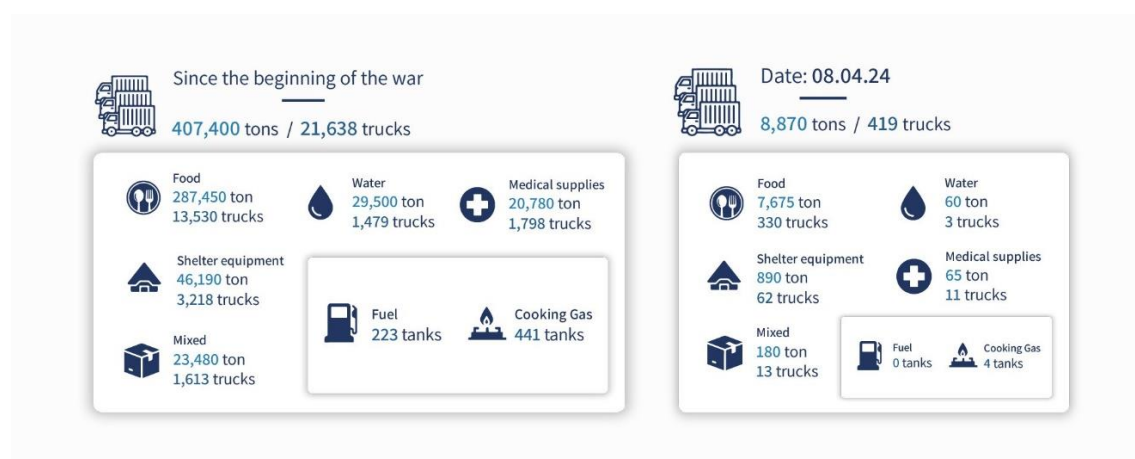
Since the beginning of the war

407,400 tons / 21,638 trucks

Food
287,450 ton
13,530 trucks

Water
29,500 ton
1,479 trucks

Medical supplies
20,780 ton
1,798 trucks

Shelter equipment
46,190 ton
3,218 trucks

Fuel
223 tanks

Cooking Gas
441 tanks

Mixed
23,480 ton
1,613 trucks

Date: 08.04.24

8,870 tons / 419 trucks

Food
7,675 ton
330 trucks

Water
60 ton
3 trucks

Shelter equipment
890 ton
62 trucks

Medical supplies
65 ton
11 trucks

Mixed
180 ton
13 trucks

Fuel
0 tanks

Cooking Gas
4 tanks